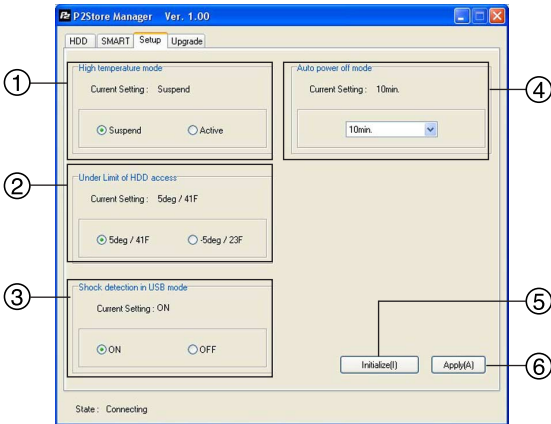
P2Store Manager Ver. 1.00

HDD SMART Setup Upgrade

①
High temperature mode
Current Setting : Suspend
Suspend Active

②
Under Limit of HDD access
Current Setting : 5deg / 41F
5deg / 41F -5deg / 23F

③
Shock detection in USB mode
Current Setting : ON
ON OFF

④
Auto power off mode
Current Setting : 10min.
10min.

⑤
Initialize(I)

⑥
Apply(A)

State : Connecting